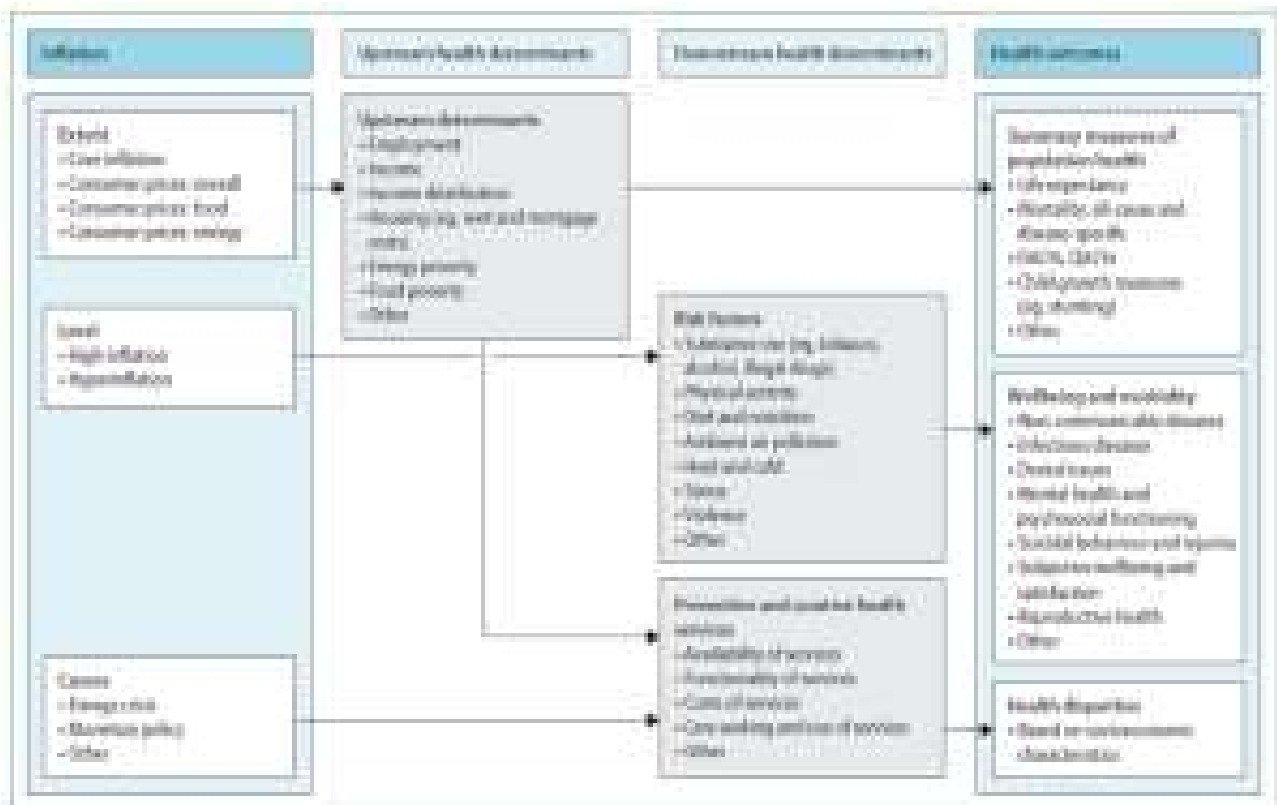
Inflation

Upstream health determinants

Downstream health determinants

Health outcomes

Extent
–Core inflation
–Consumer prices: overall
–Consumer prices: food
–Consumer prices: energy

Level
–High inflation
–Hyperinflation

Causes
–Energy crisis
–Monetary policy
–Other

Upstream determinants
–Employment
–Income
–Income distribution
–Housing (eg, rent and mortgage costs)
–Energy poverty
–Food poverty
–Other

Risk factors
–Substance use (eg, tobacco, alcohol, illegal drugs)
–Physical activity
–Diet and nutrition
–Ambient air pollution
–Heat and cold
–Stress
–Violence
–Other

Preventive and curative health services
–Availability of services
–Functionality of services
–Costs of services
–Care seeking and use of services
–Other

Summary measures of population health
–Life expectancy
–Mortality: all-cause and disease-specific
–DALYs, QALYs
–Child growth measures (eg, stunting)
–Other

Wellbeing and morbidity
–Non-communicable diseases
–Infectious diseases
–Dental issues
–Mental health and psychosocial functioning
–Suicidal behaviour and injuries
–Subjective wellbeing and satisfaction
–Reproductive health
–Other

Health disparities
–Based on socioeconomic characteristics